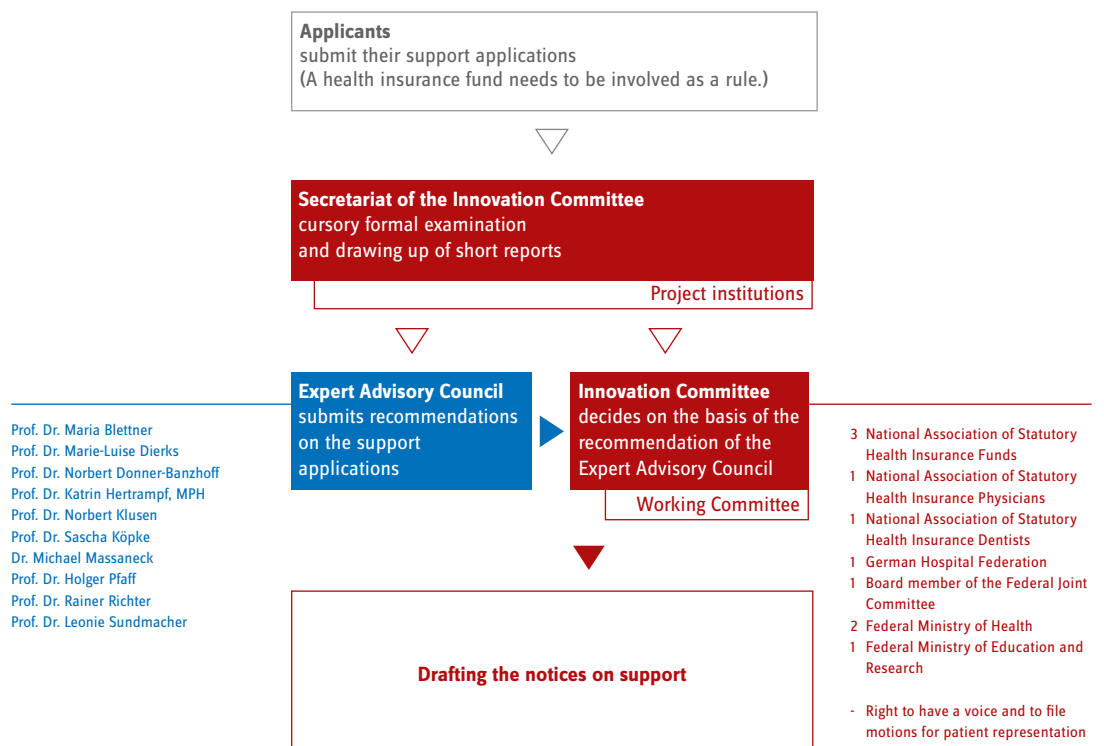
**Applicants**
submit their support applications
(A health insurance fund needs to be involved as a rule.)

**Secretariat of the Innovation Committee**
cursory formal examination
and drawing up of short reports

Project institutions

**Expert Advisory Council**
submits recommendations on the support applications

**Innovation Committee**
decides on the basis of the recommendation of the Expert Advisory Council

Working Committee

Prof. Dr. Maria Blettner
Prof. Dr. Marie-Luise Dierks
Prof. Dr. Norbert Donner-Banzhoff
Prof. Dr. Katrin Hertrampf, MPH
Prof. Dr. Norbert Klusen
Prof. Dr. Sascha Köpke
Dr. Michael Massaneck
Prof. Dr. Holger Pfaff
Prof. Dr. Rainer Richter
Prof. Dr. Leonie Sundmacher

3 National Association of Statutory Health Insurance Funds
1 National Association of Statutory Health Insurance Physicians
1 National Association of Statutory Health Insurance Dentists
1 German Hospital Federation
1 Board member of the Federal Joint Committee
2 Federal Ministry of Health
1 Federal Ministry of Education and Research

- Right to have a voice and to file motions for patient representation

**Drafting the notices on support**